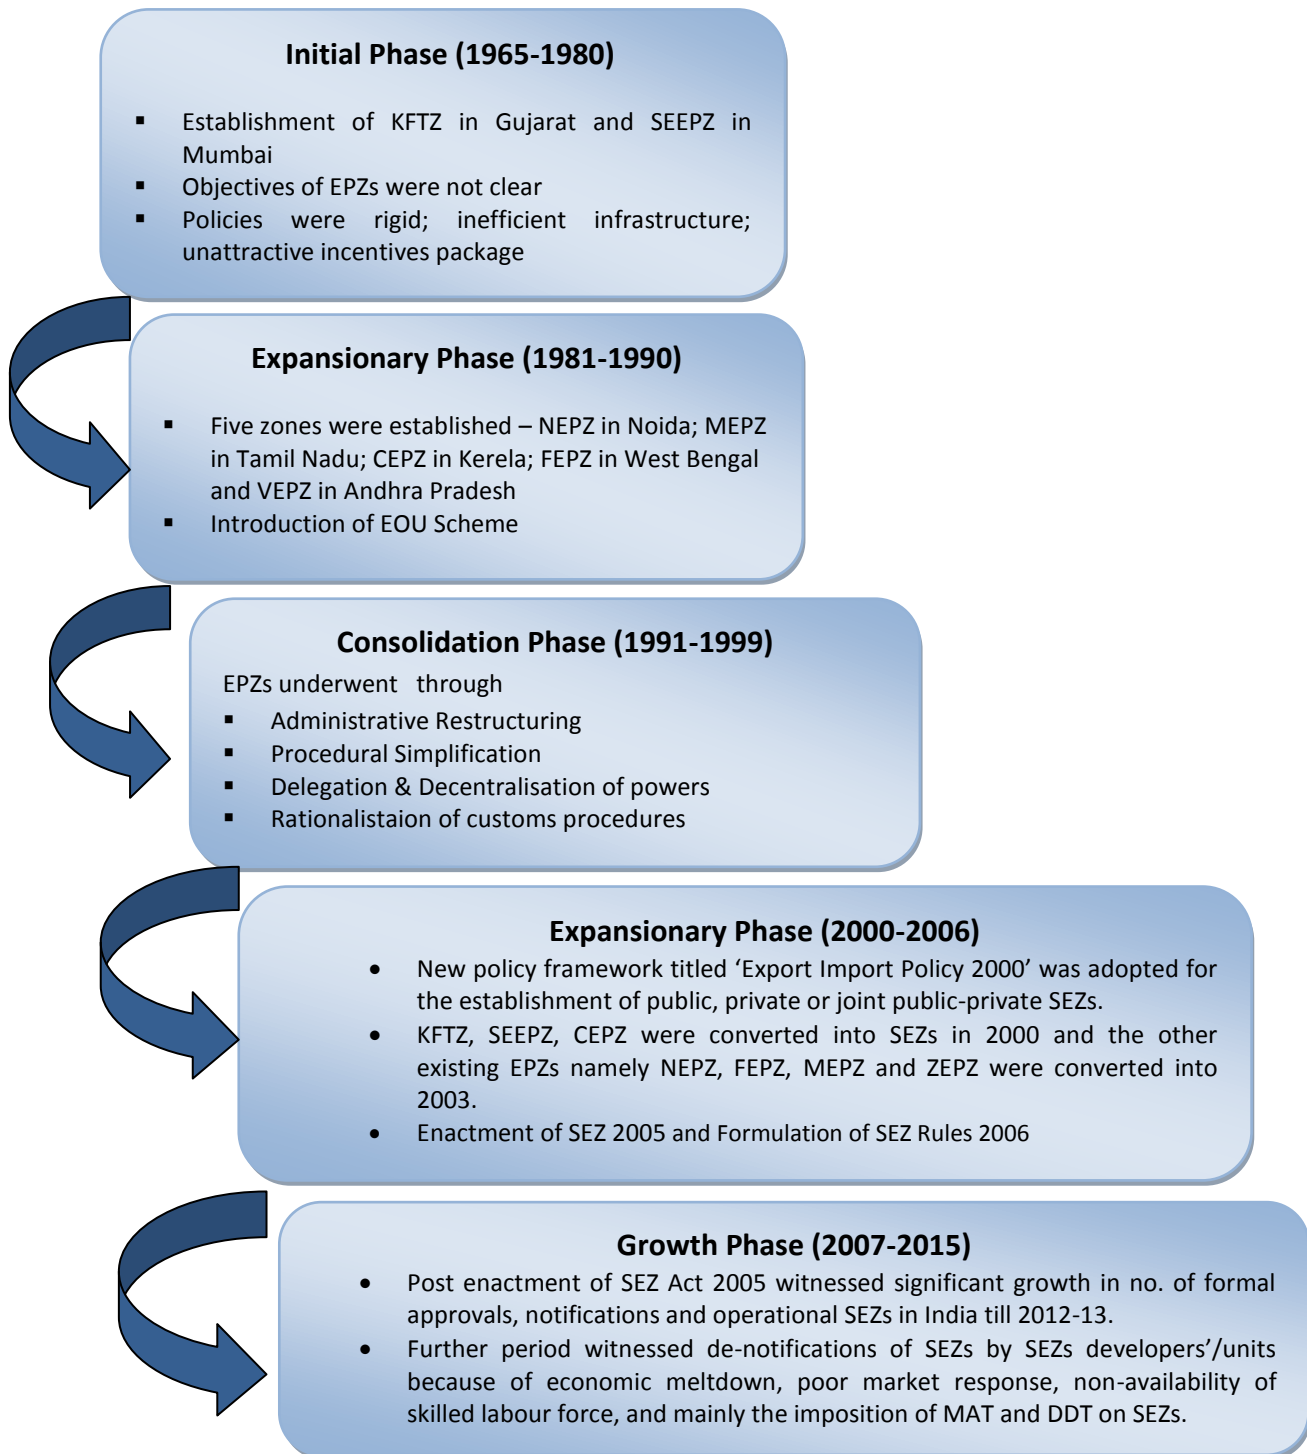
Initial Phase (1965-1980)

- Establishment of KFTZ in Gujarat and SEEPZ in Mumbai
- Objectives of EPZs were not clear
- Policies were rigid; inefficient infrastructure; unattractive incentives package

Expansionary Phase (1981-1990)

- Five zones were established – NEPZ in Noida; MEPZ in Tamil Nadu; CEPZ in Kerela; FEPZ in West Bengal and VEPZ in Andhra Pradesh
- Introduction of EOU Scheme

Consolidation Phase (1991-1999)

EPZs underwent through
- Administrative Restructuring
- Procedural Simplification
- Delegation & Decentralisation of powers
- Rationalistaion of customs procedures

Expansionary Phase (2000-2006)

- New policy framework titled 'Export Import Policy 2000' was adopted for the establishment of public, private or joint public-private SEZs.
- KFTZ, SEEPZ, CEPZ were converted into SEZs in 2000 and the other existing EPZs namely NEPZ, FEPZ, MEPZ and ZEPZ were converted into 2003.
- Enactment of SEZ 2005 and Formulation of SEZ Rules 2006

Growth Phase (2007-2015)

- Post enactment of SEZ Act 2005 witnessed significant growth in no. of formal approvals, notifications and operational SEZs in India till 2012-13.
- Further period witnessed de-notifications of SEZs by SEZs developers'/units because of economic meltdown, poor market response, non-availability of skilled labour force, and mainly the imposition of MAT and DDT on SEZs.